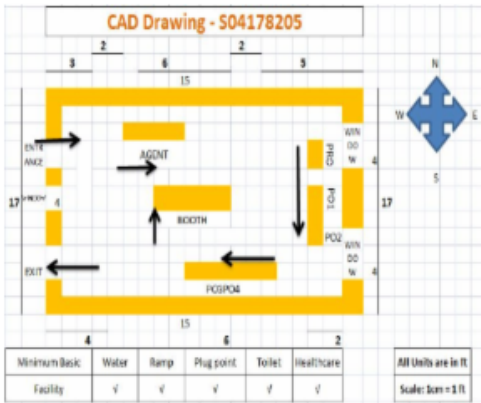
CAD Drawing - S04178205

2
3
6
2
5
15
N
W
E
S
ENTRANCE
AGENT
WIN DO W
4
PHO
17
WIDOW
4
PO1
17
BOOTH
PO2
WIN DO W
4
EXIT
PO3PO4
15
4
6
2

| Minimum Basic | Water | Ramp | Plug point | Toilet | Healthcare |
|---|---|---|---|---|---|
| Facility | √ | √ | √ | √ | √ |

All Units are in ft
Scale: 1cm = 1 ft